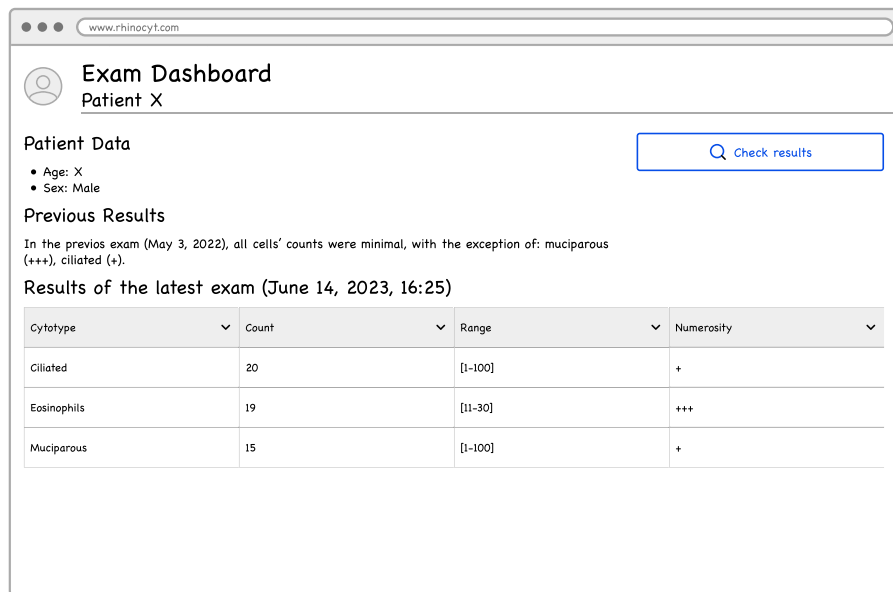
www.rhinocyt.com

Exam Dashboard
Patient X

Patient Data

- Age: X
- Sex: Male

Check results

Previous Results

In the previos exam (May 3, 2022), all cells' counts were minimal, with the exception of: muciparous (+++), ciliated (+).

Results of the latest exam (June 14, 2023, 16:25)

| Cytotype | Count | Range | Numerosity |
|---|---|---|---|
| Ciliated | 20 | [1-100] | + |
| Eosinophils | 19 | [11-30] | +++ |
| Muciparous | 15 | [1-100] | + |